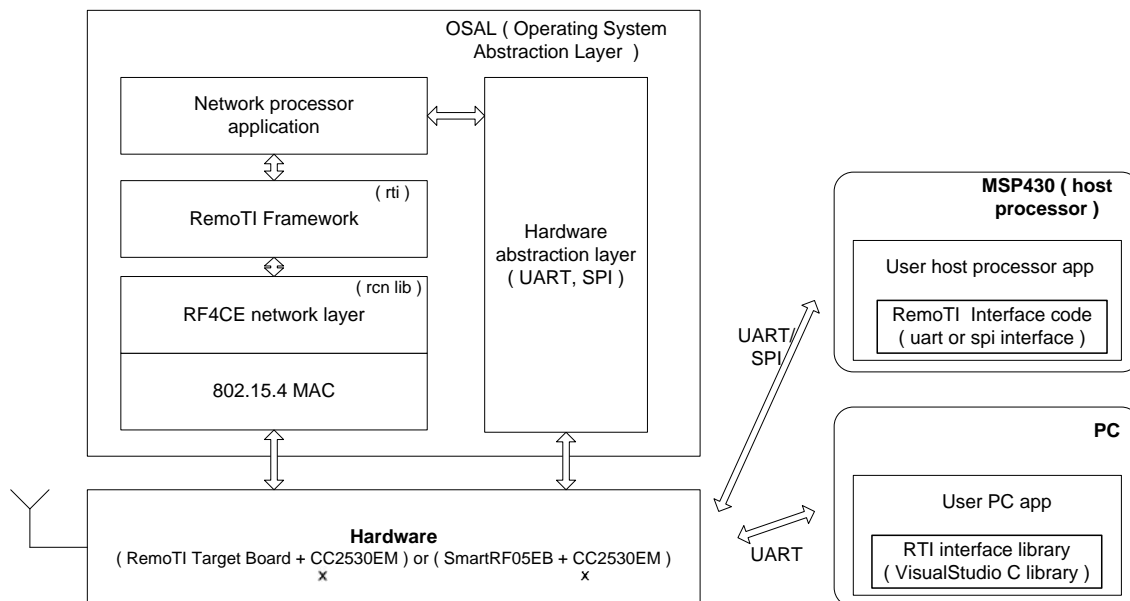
OSAL ( Operating System Abstraction Layer )

Network processor application

( rti )
RemoTI Framework

( rcn lib )
RF4CE network layer

802.15.4 MAC

Hardware abstraction layer ( UART, SPI )

MSP430 ( host processor )

User host processor app

RemoTI Interface code ( uart or spi interface )

UART/ SPI

PC

User PC app

RTI interface library ( VisualStudio C library )

UART

Hardware
( RemoTI Target Board + CC2530EM ) or ( SmartRF05EB + CC2530EM )
x x